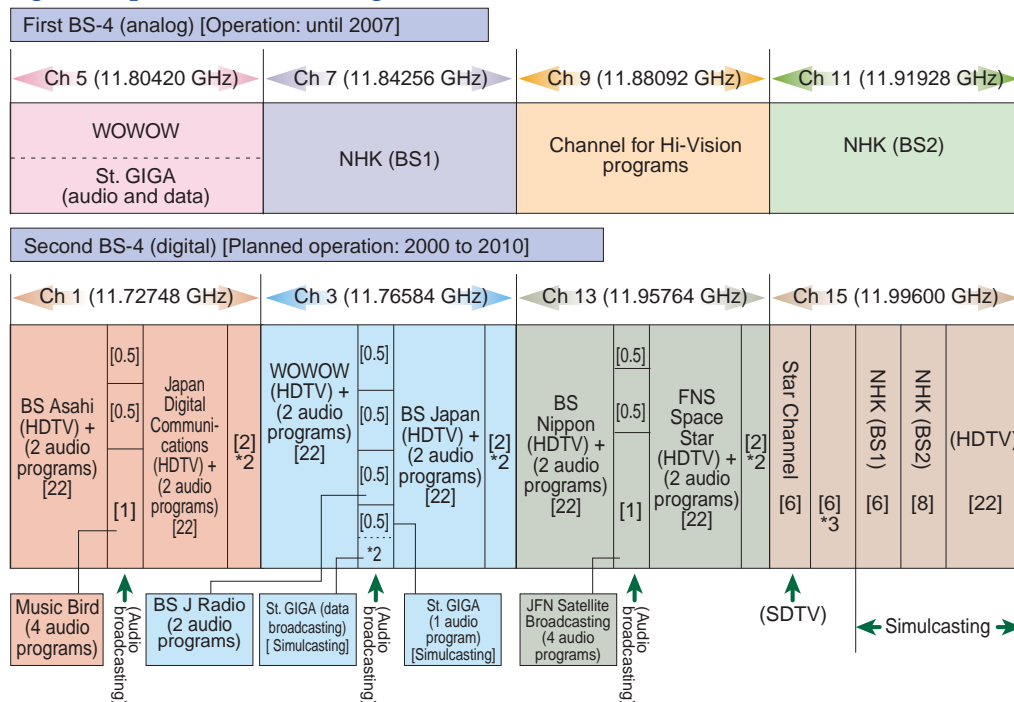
First BS-4 (analog) [Operation: until 2007]

Ch 5 (11.80420 GHz) | Ch 7 (11.84256 GHz) | Ch 9 (11.88092 GHz) | Ch 11 (11.91928 GHz)

WOWOW
St. GIGA (audio and data)

NHK (BS1)

Channel for Hi-Vision programs

NHK (BS2)

Second BS-4 (digital) [Planned operation: 2000 to 2010]

Ch 1 (11.72748 GHz) | Ch 3 (11.76584 GHz) | Ch 13 (11.95764 GHz) | Ch 15 (11.99600 GHz)

BS Asahi (HDTV) + (2 audio programs) [22]

[0.5]
[0.5]
[1]

Japan Digital Communi-cations (HDTV) + (2 audio programs) [22]

[2] *2

WOWOW (HDTV) + (2 audio programs) [22]

[0.5]
[0.5]
[0.5]
[0.5]
*2

BS Japan (HDTV) + (2 audio programs) [22]

[2] *2

BS Nippon (HDTV) + (2 audio programs) [22]

[0.5]
[0.5]
[1]

FNS Space Star (HDTV) + (2 audio programs) [22]

[2] *2

Star Channel [6]

[6] *3

NHK (BS1) [6]

NHK (BS2) [8]

(HDTV) [22]

Music Bird (4 audio programs)

(Audio broadcasting)

BS J Radio (2 audio programs)

St. GIGA (data broadcasting) [ Simulcasting]

(Audio broadcasting)

St. GIGA (1 audio program) [Simulcasting]

JFN Satellite Broadcasting (4 audio programs)

(Audio broadcasting)

(SDTV)

Simulcasting